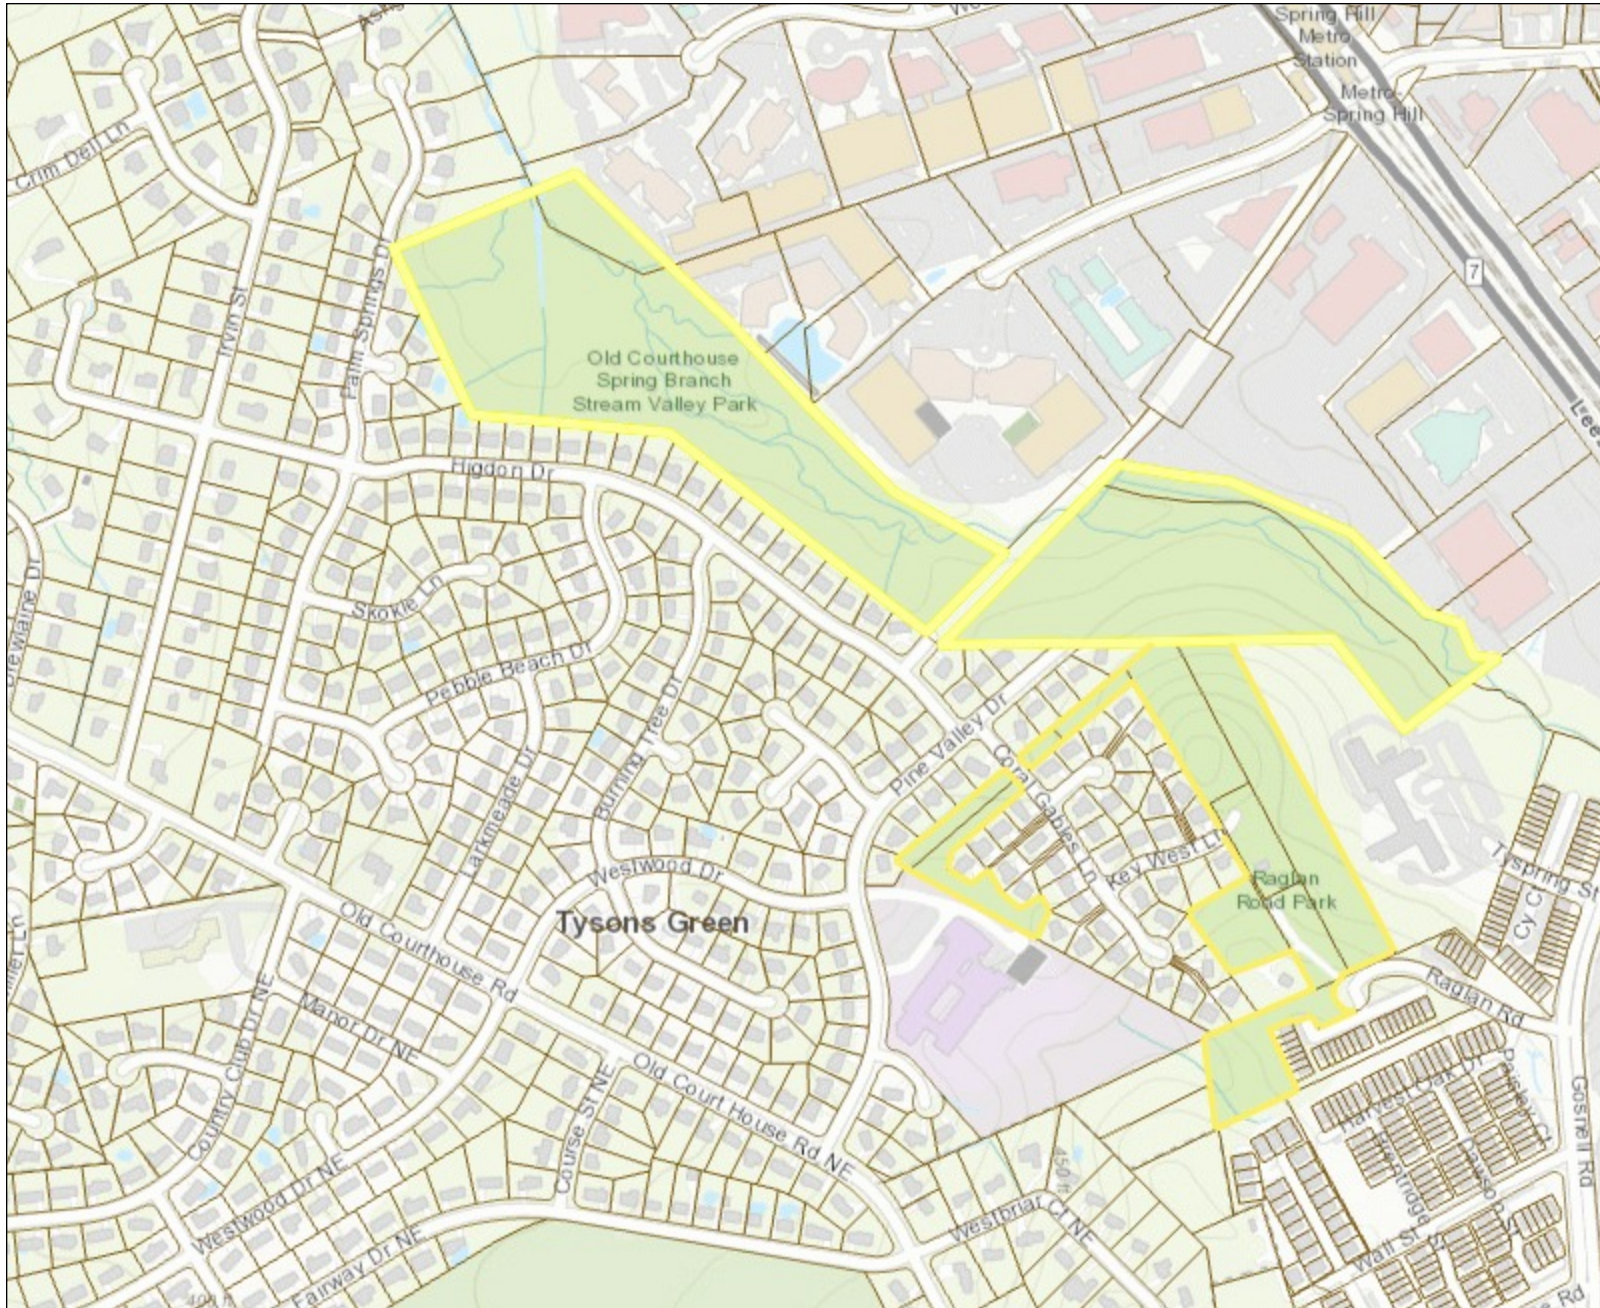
Spring Hill Metro Station

Metro-Spring Hill

Crim Dell Ln

Irvin St

Palm Springs Dr

7

Old Courthouse Spring Branch Stream Valley Park

Lee

Higdon Dr

Skokie Ln

Pebble Beach Dr

Larkmeade Dr

Burning Tree Dr

Pine Valley Dr

Coral Gables Ln

Key West Ln

Raglan Road Park

Tyspring St

Westwood Dr

Tysons Green

Old Courthouse Rd

Raglan Rd

Country Club Dr NE

Manor Dr NE

Course St NE

Old Court House Rd NE

Harvest Oak Dr

Gosnell Rd

Westwood Dr NE

Fairway Dr NE

Westbriar Ct NE

450 ft

Wall St

Rd